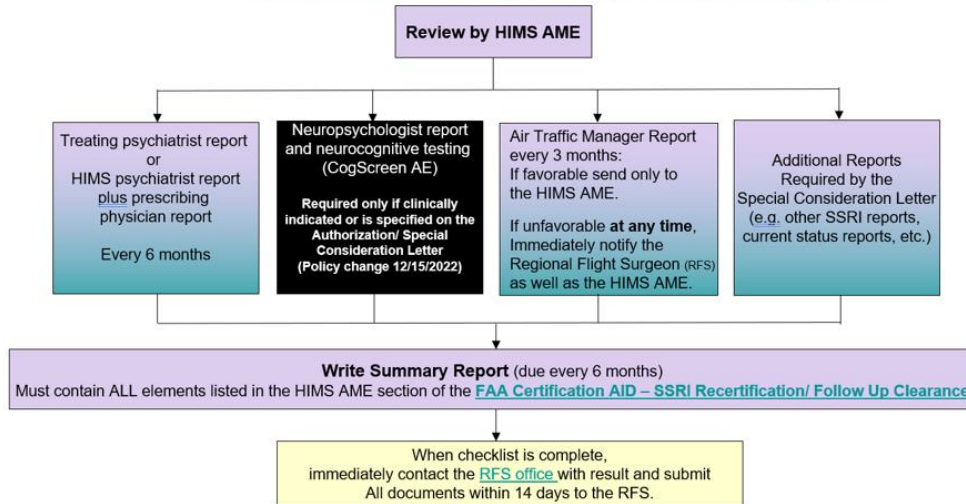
Review by HIMS AME

Treating psychiatrist report or HIMS psychiatrist report plus prescribing physician report

Every 6 months

Neuropsychologist report and neurocognitive testing (CogScreen AE)

Required only if clinically indicated or is specified on the Authorization/ Special Consideration Letter (Policy change 12/15/2022)

Air Traffic Manager Report every 3 months: If favorable send only to the HIMS AME.

If unfavorable at any time, Immediately notify the Regional Flight Surgeon (RFS) as well as the HIMS AME.

Additional Reports Required by the Special Consideration Letter (e.g. other SSRI reports, current status reports, etc.)

Write Summary Report (due every 6 months)
Must contain ALL elements listed in the HIMS AME section of the FAA Certification AID – SSRI Recertification/ Follow Up Clearance

When checklist is complete, immediately contact the RFS office with result and submit All documents within 14 days to the RFS.